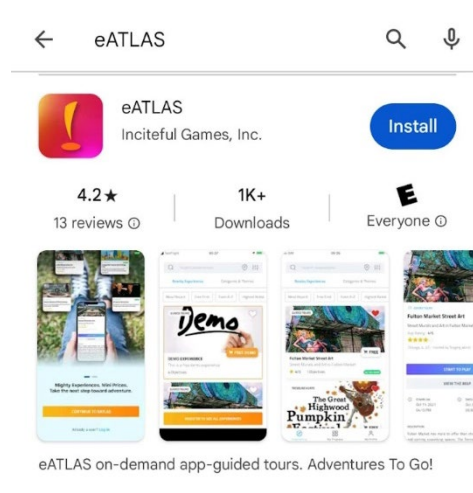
eATLAS

eATLAS
Inciteful Games, Inc.
Install

4.2★
13 reviews ⓘ

1K+
Downloads

E
Everyone ⓘ

Mighty Experiences. Wild Prizes. Take the next step toward adventure.

Demo

Fulton Market Street Art

The Great Highwood Pumpkin

eATLAS on-demand app-guided tours. Adventures To Go!